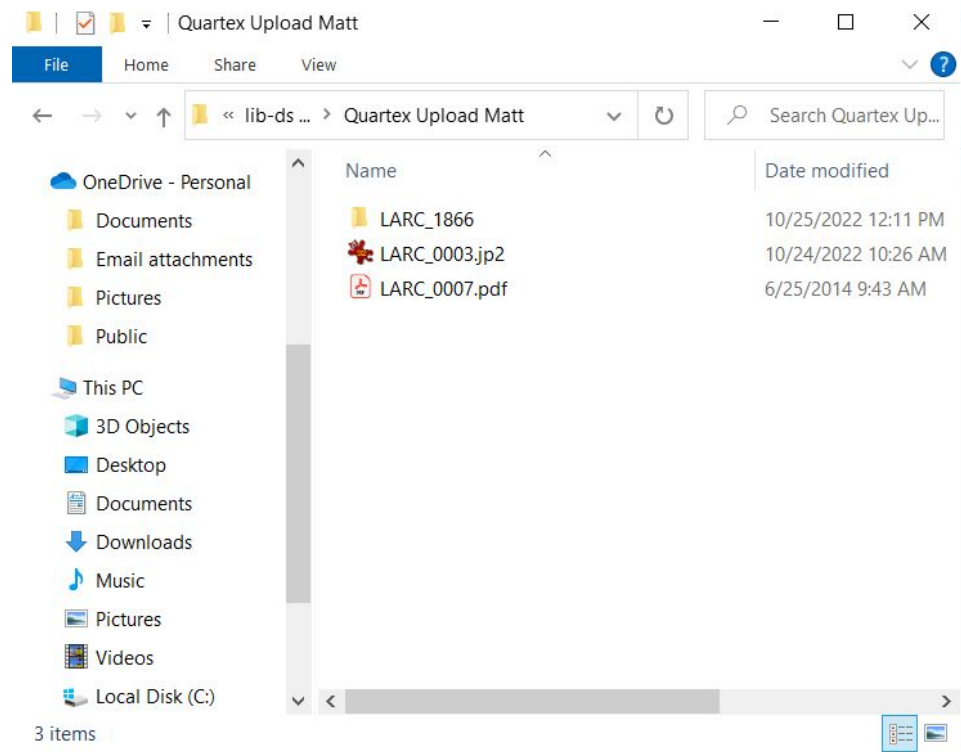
Quartex Upload Matt

File Home Share View

« lib-ds ... > Quartex Upload Matt

Search Quartex Up...

OneDrive - Personal
Documents
Email attachments
Pictures
Public
This PC
3D Objects
Desktop
Documents
Downloads
Music
Pictures
Videos
Local Disk (C:)

| Name | Date modified |
|---|---|
| LARC_1866 | 10/25/2022 12:11 PM |
| LARC_0003.jp2 | 10/24/2022 10:26 AM |
| LARC_0007.pdf | 6/25/2014 9:43 AM |

3 items